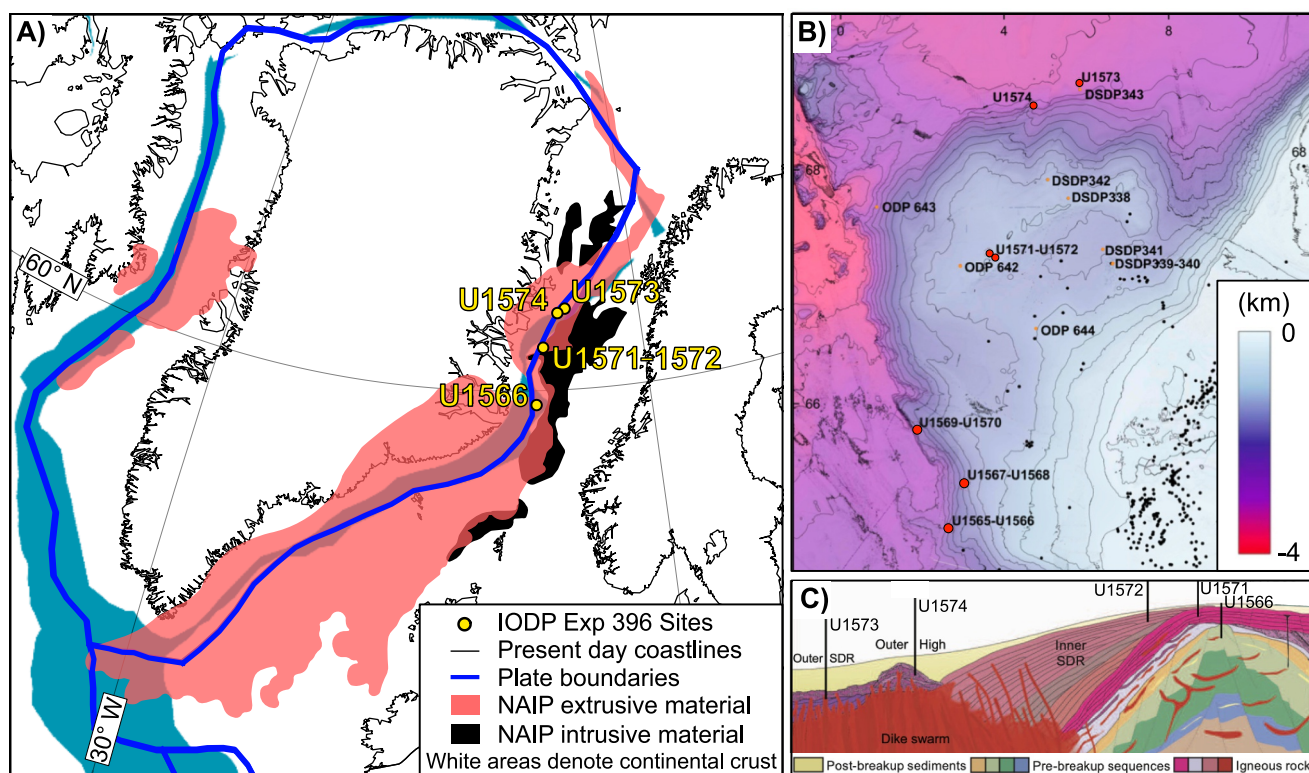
A)

60° N

30° W

U1574 U1573

U1571-1572

U1566

IODP Exp 396 Sites
Present day coastlines
Plate boundaries
NAIP extrusive material
NAIP intrusive material
White areas denote continental crust

B)

0 4 8

68

68

66

U1573
DSDP343
U1574

DSDP342
DSDP338
ODP 643

U1571-U1572
DSDP341
ODP 642
DSDP339-340

ODP 644

U1569-U1570

U1567-U1568

U1565-U1566

(km)
0
-4

C)

U1572
U1571
U1566
U1573
U1574
Outer SDR
Outer High
Inner SDR
Dike swarm

Post-breakup sediments
Pre-breakup sequences
Igneous rock